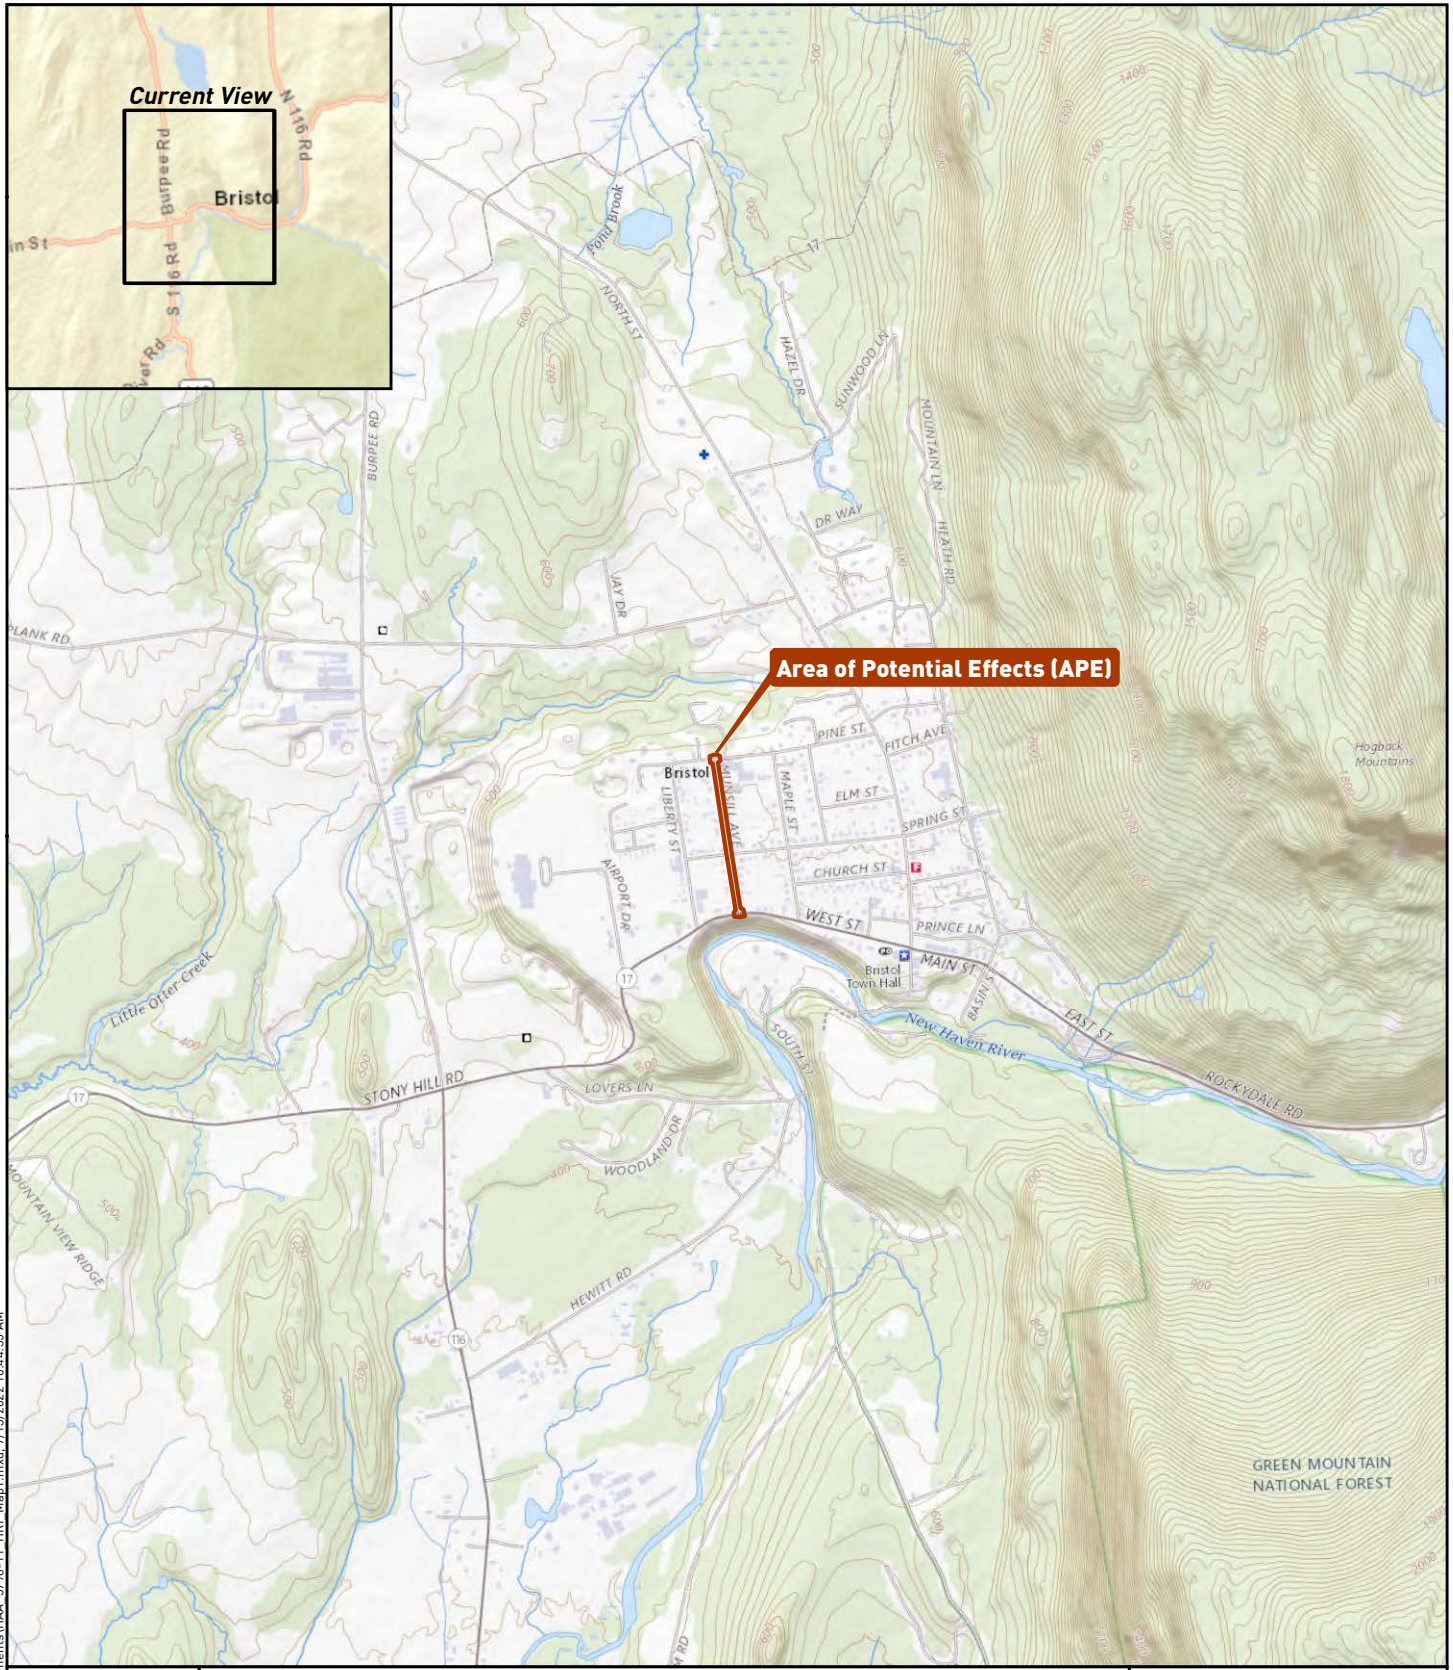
Current View
N 116 Rd
Burpee Rd
Bristol
in St
S 116 Rd
ver Rd

Pond Brook
NORTH ST
HAZEL DR
SUNWOOD LN
17
MOUNTAIN LN
HEATH RD
BURPEE RD
DR WAY
JAY DR
PLANK RD
Area of Potential Effects (APE)
PINE ST
FITCH AVE
Bristol
LIBERTY ST
MUNSILL AVE
MAPLE ST
ELM ST
SPRING ST
CHURCH ST
AIRPORT DR
WEST ST
PRINCE LN
MAIN ST
Bristol Town Hall
BASIN
EAST ST
New Haven River
ROCKYDALE RD
Hogback Mountains
Little Otter Creek
17
SOUTH ST
STONY HILL RD
LOVERS LN
WOODLAND DR
17
MOUNTAIN VIEW RIDGE
HEWITT RD
116
GREEN MOUNTAIN NATIONAL FOREST
500
600
900
1400
1500
1600
1700
2000